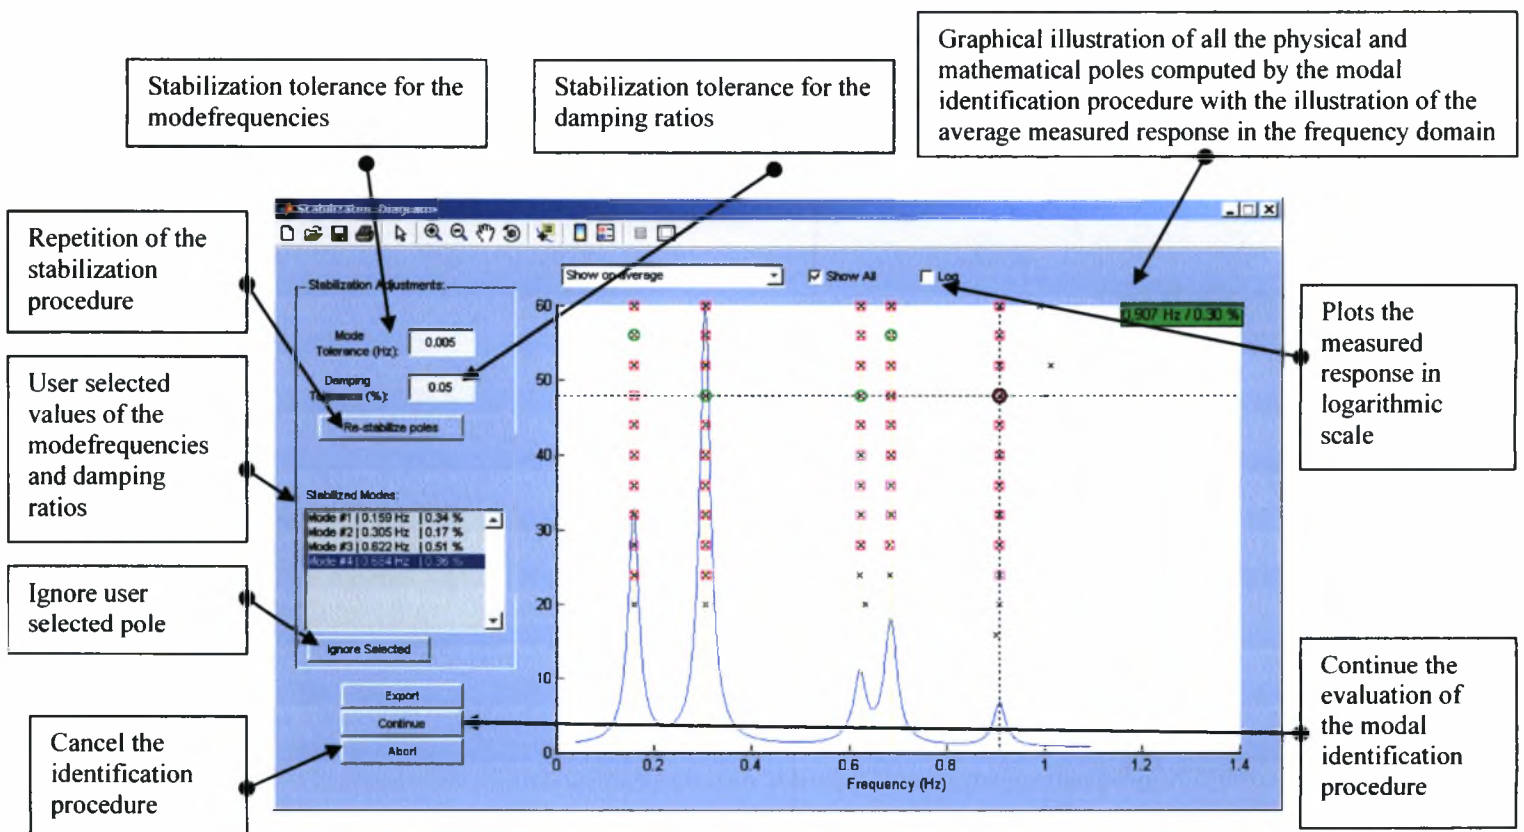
Stabilization tolerance for the modefrequencies

Stabilization tolerance for the damping ratios

Graphical illustration of all the physical and mathematical poles computed by the modal identification procedure with the illustration of the average measured response in the frequency domain

Repetition of the stabilization procedure

User selected values of the modefrequencies and damping ratios

Ignore user selected pole

Cancel the identification procedure

Stabilization Diagram

Stabilization Adjustments:

Mode Tolerance (Hz): 0.005

Damping Tolerance (%): 0.05

Re-stabilize poles

Stabilized Modes:

Mode #1 | 0.159 Hz | 0.34 %
Mode #2 | 0.305 Hz | 0.17 %
Mode #3 | 0.622 Hz | 0.51 %
Mode #4 | 0.664 Hz | 0.36 %

Ignore Selected

Export

Continue

Abort

Show on average

Show All

Log

0.907 Hz / 0.30 %

60
50
40
30
20
10
0

0 0.2 0.4 0.6 0.8 1 1.2 1.4

Frequency (Hz)

Plots the measured response in logarithmic scale

Continue the evaluation of the modal identification procedure